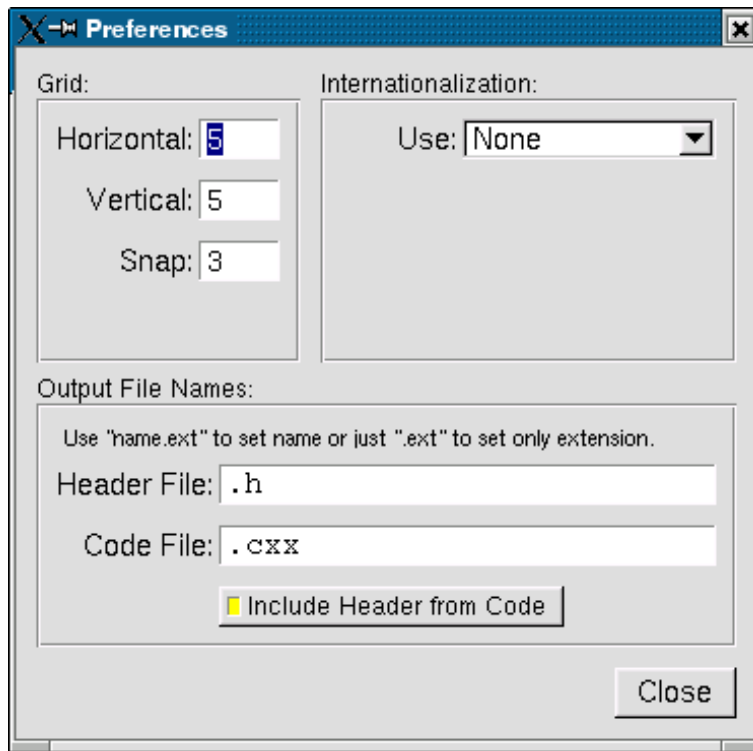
Preferences

Grid:

Horizontal: 5

Vertical: 5

Snap: 3

Internationalization:

Use: None

Output File Names:

Use "name.ext" to set name or just ".ext" to set only extension.

Header File: .h

Code File: .cxx

Include Header from Code

Close